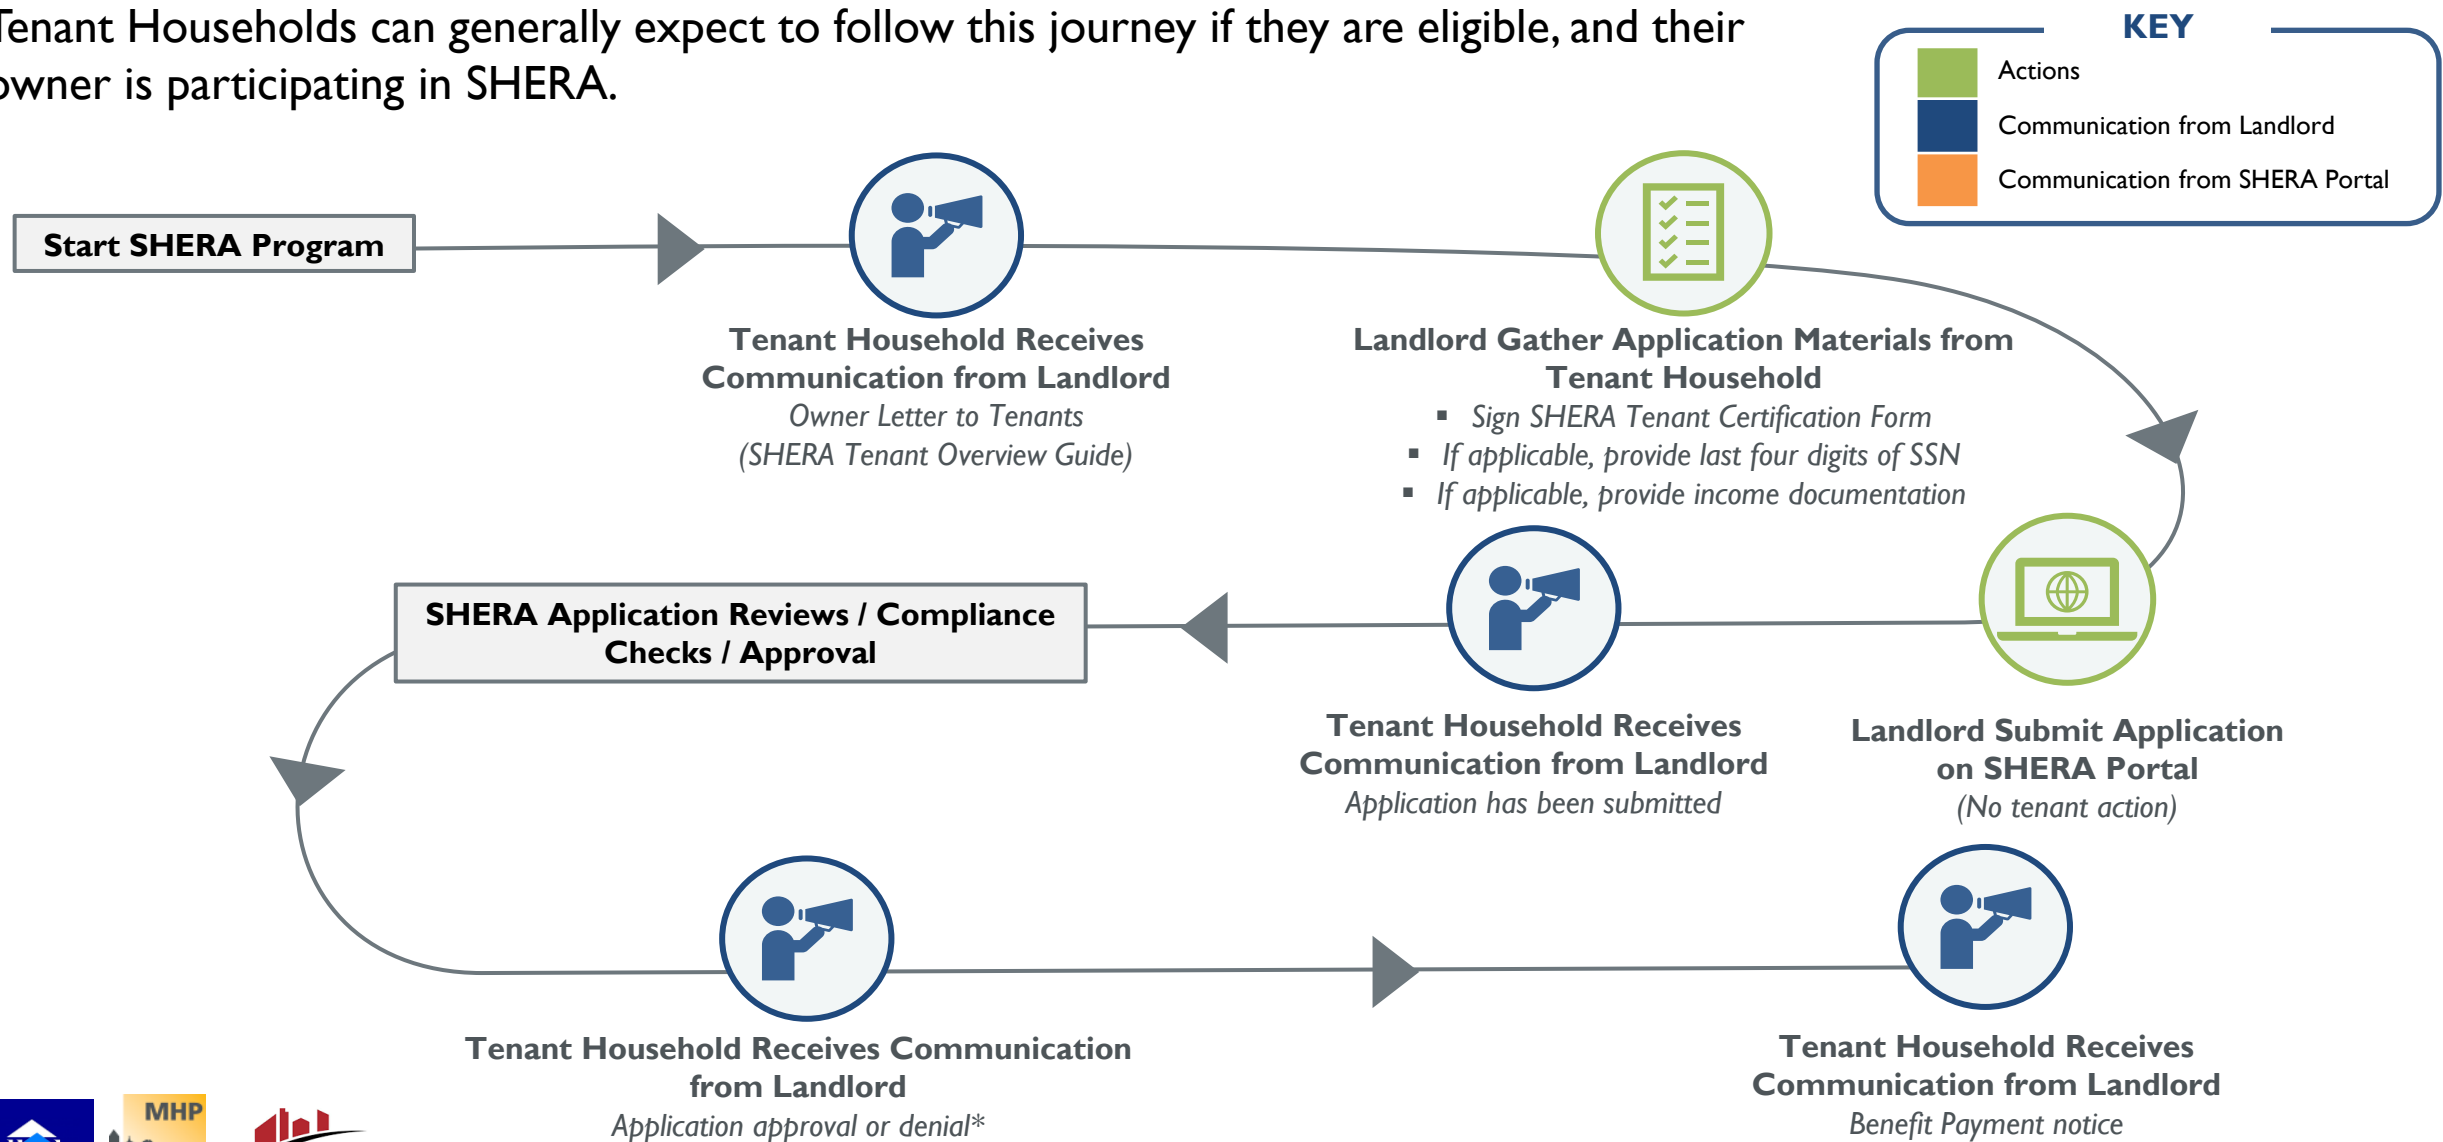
enant Households can generally expect to follow this journey if they are eligible, and their wner is participating in SHERA.

KEY
Actions
Communication from Landlord
Communication from SHERA Portal

Start SHERA Program

Tenant Household Receives Communication from Landlord
Owner Letter to Tenants
(SHERA Tenant Overview Guide)

Landlord Gather Application Materials from Tenant Household
- Sign SHERA Tenant Certification Form
- If applicable, provide last four digits of SSN
- If applicable, provide income documentation

SHERA Application Reviews / Compliance Checks / Approval

Tenant Household Receives Communication from Landlord
Application has been submitted

Landlord Submit Application on SHERA Portal
(No tenant action)

Tenant Household Receives Communication from Landlord
Application approval or denial*

Tenant Household Receives Communication from Landlord
Benefit Payment notice

MHP